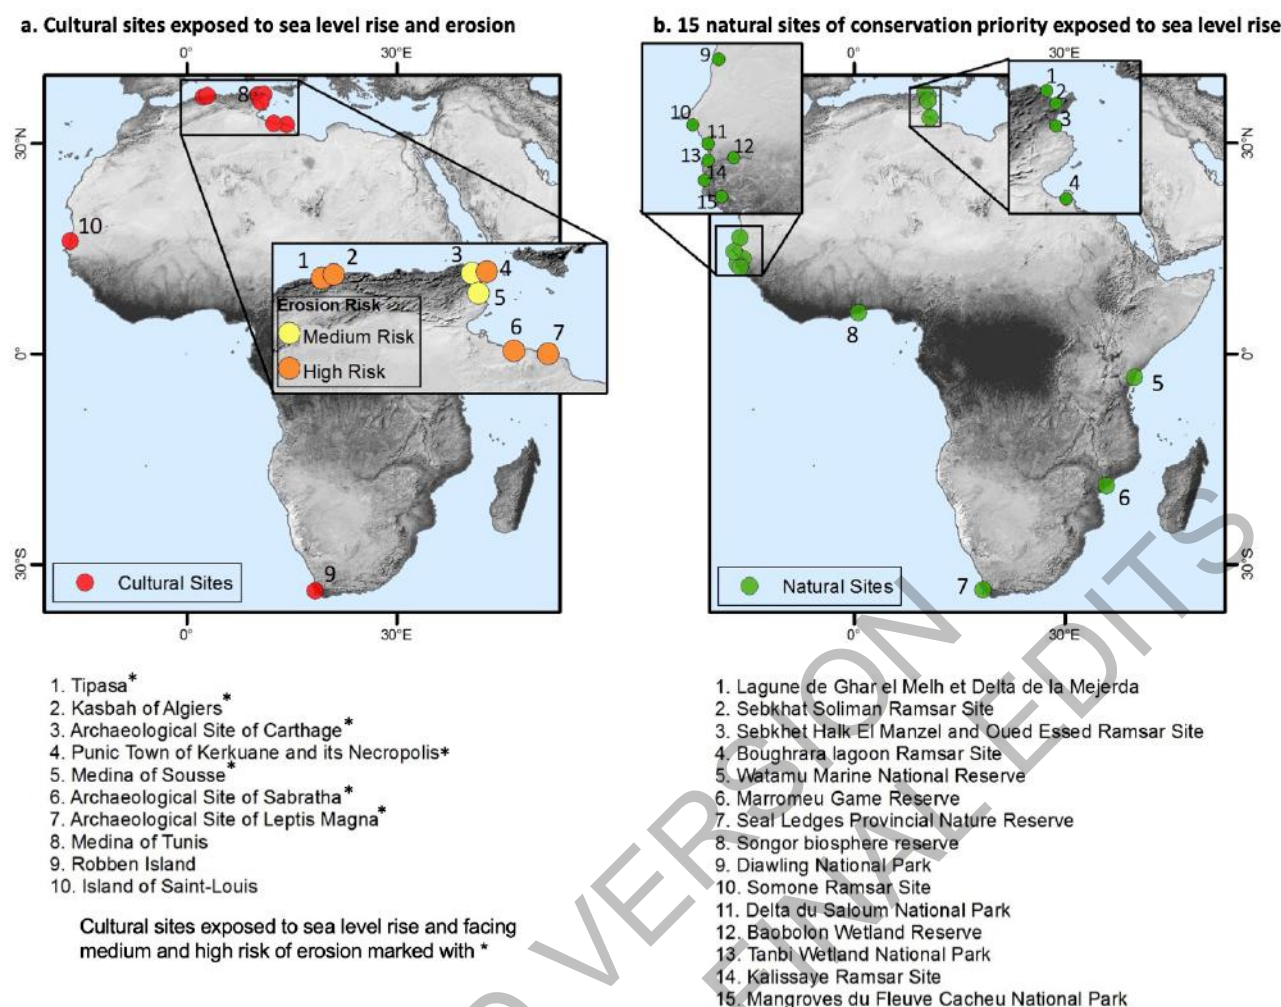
a. Cultural sites exposed to sea level rise and erosion

0° 30°E

30°N 0° 30°S

8

10

1 2 3 4 5 6 7

Erosion Risk

Medium Risk

High Risk

9

Cultural Sites

0° 30°E

b. 15 natural sites of conservation priority exposed to sea level rise

0° 30°E

9 10 11 12 13 14 15

1 2 3 4

30°N 0° 30°S

8

5

6

7

Natural Sites

0° 30°E

1. Tipasa*
2. Kasbah of Algiers*
3. Archaeological Site of Carthage*
4. Punic Town of Kerkuane and its Necropolis*
5. Medina of Sousse*
6. Archaeological Site of Sabratha*
7. Archaeological Site of Leptis Magna*
8. Medina of Tunis
9. Robben Island
10. Island of Saint-Louis

Cultural sites exposed to sea level rise and facing medium and high risk of erosion marked with *

1. Lagune de Ghar el Melh et Delta de la Mejerda
2. Sebkhat Soliman Ramsar Site
3. Sebkhet Halk El Manzel and Oued Essed Ramsar Site
4. Boughrara lagoon Ramsar Site
5. Watamu Marine National Reserve
6. Marromeu Game Reserve
7. Seal Ledges Provincial Nature Reserve
8. Songor biosphere reserve
9. Diawling National Park
10. Somone Ramsar Site
11. Delta du Saloum National Park
12. Baobolon Wetland Reserve
13. Tanbi Wetland National Park
14. Kalissaye Ramsar Site
15. Mangroves du Fleuve Cacheu National Park

FINAL VERSION
FINAL EDITS